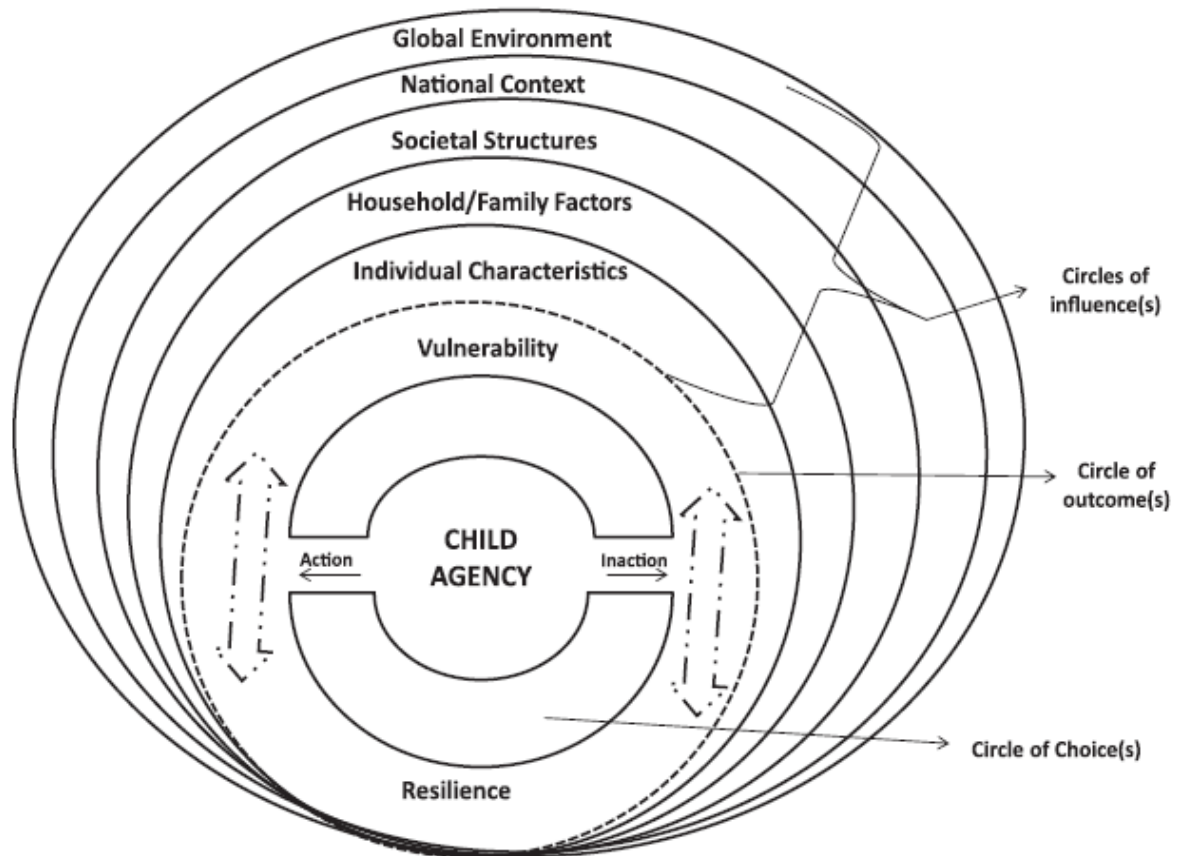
Global Environment

National Context

Societal Structures

Household/Family Factors

Individual Characteristics

Circles of influence(s)

Vulnerability

Circle of outcome(s)

CHILD AGENCY

Action

Inaction

Circle of Choice(s)

Resilience